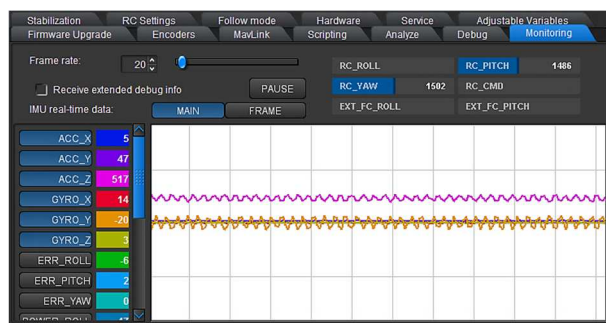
Stabilization | RC Settings | Follow mode | Hardware | Service | Adjustable Variables
Firmware Upgrade | Encoders | MavLink | Scripting | Analyze | Debug | Monitoring

Frame rate: 20

Receive extended debug info

PAUSE

IMU real-time data: MAIN FRAME

RC_ROLL
RC_PITCH 1486
RC_YAW 1502
RC_CMD
EXT_FC_ROLL
EXT_FC_PITCH

ACC_X 5
ACC_Y 47
ACC_Z 517
GYRO_X 14
GYRO_Y -20
GYRO_Z 3
ERR_ROLL -6
ERR_PITCH 2
ERR_YAW 0
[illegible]